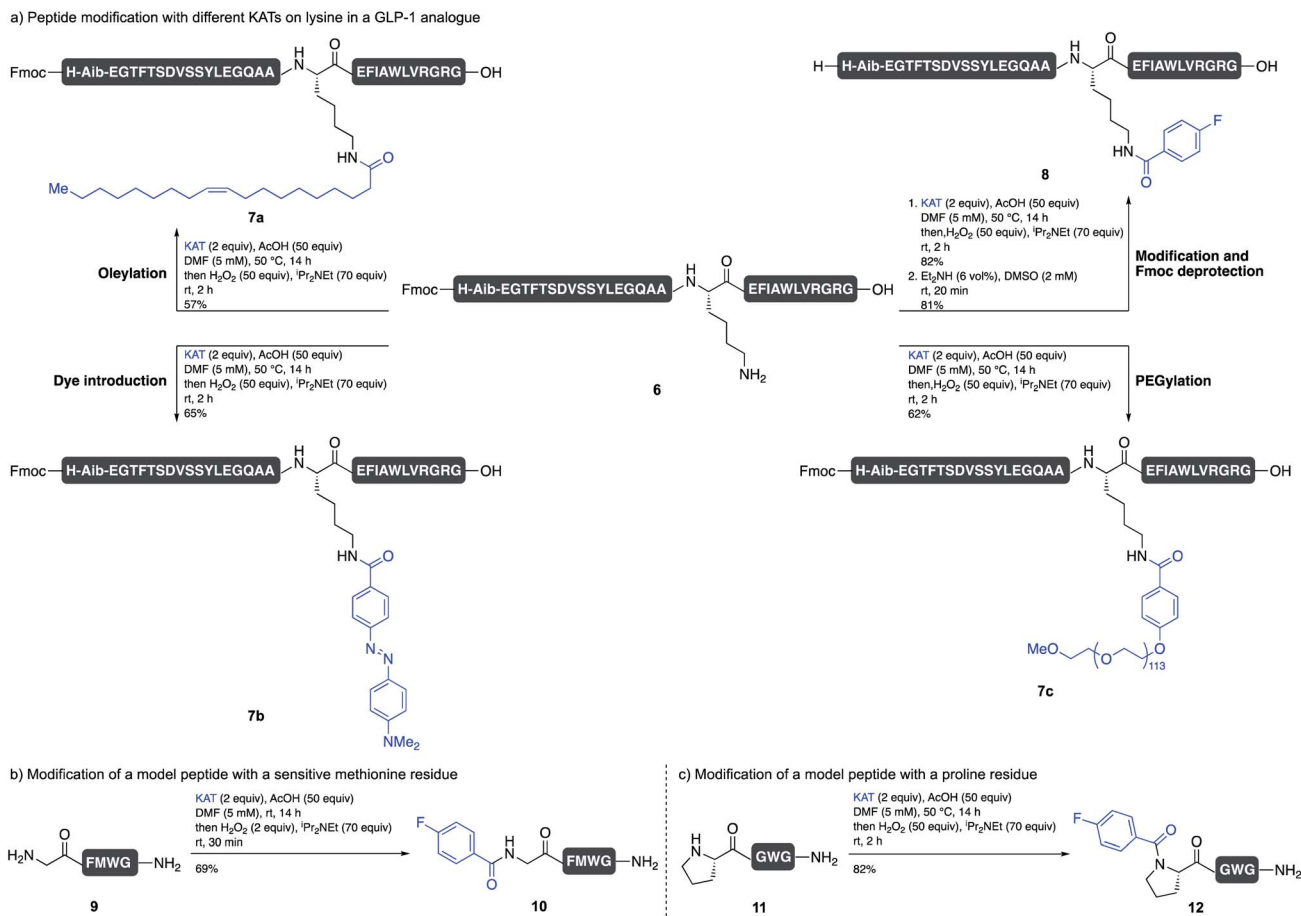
a) Peptide modification with different KATs on lysine in a GLP-1 analogue

Fmoc H-Aib-EGTFTSDVSSYLEGQAA N H O EFIAWLVRGRG OH
HN O
Me
7a

H H-Aib-EGTFTSDVSSYLEGQAA N H O EFIAWLVRGRG OH
HN O F
8

KAT (2 equiv), AcOH (50 equiv) DMF (5 mM), 50 °C, 14 h then $H_2O_2$ (50 equiv), $^iPr_2NEt$ (70 equiv) rt, 2 h 57%

Oleylation

1. KAT (2 equiv), AcOH (50 equiv) DMF (5 mM), 50 °C, 14 h then,$H_2O_2$ (50 equiv), $^iPr_2NEt$ (70 equiv) rt, 2 h 82%
2. $Et_2NH$ (6 vol%), DMSO (2 mM) rt, 20 min 81%

Modification and Fmoc deprotection

Fmoc H-Aib-EGTFTSDVSSYLEGQAA N H O EFIAWLVRGRG OH
$NH_2$
6

KAT (2 equiv), AcOH (50 equiv) DMF (5 mM), 50 °C, 14 h then $H_2O_2$ (50 equiv), $^iPr_2NEt$ (70 equiv) rt, 2 h 65%

Dye introduction

KAT (2 equiv), AcOH (50 equiv) DMF (5 mM), 50 °C, 14 h then,$H_2O_2$ (50 equiv), $^iPr_2NEt$ (70 equiv) rt, 2 h 62%

PEGylation

Fmoc H-Aib-EGTFTSDVSSYLEGQAA N H O EFIAWLVRGRG OH
HN O
N N
$NMe_2$
7b

Fmoc H-Aib-EGTFTSDVSSYLEGQAA N H O EFIAWLVRGRG OH
HN O
MeO O O 113
7c

b) Modification of a model peptide with a sensitive methionine residue

$H_2N$ O FMWG $NH_2$
9

KAT (2 equiv), AcOH (50 equiv) DMF (5 mM), rt, 14 h then $H_2O_2$ (2 equiv), $^iPr_2NEt$ (70 equiv) rt, 30 min 69%

F N H O O FMWG $NH_2$
10

c) Modification of a model peptide with a proline residue

N H O GWG $NH_2$
11

KAT (2 equiv), AcOH (50 equiv) DMF (5 mM), 50 °C, 14 h then $H_2O_2$ (50 equiv), $^iPr_2NEt$ (70 equiv) rt, 2 h 82%

F O N O GWG $NH_2$
12